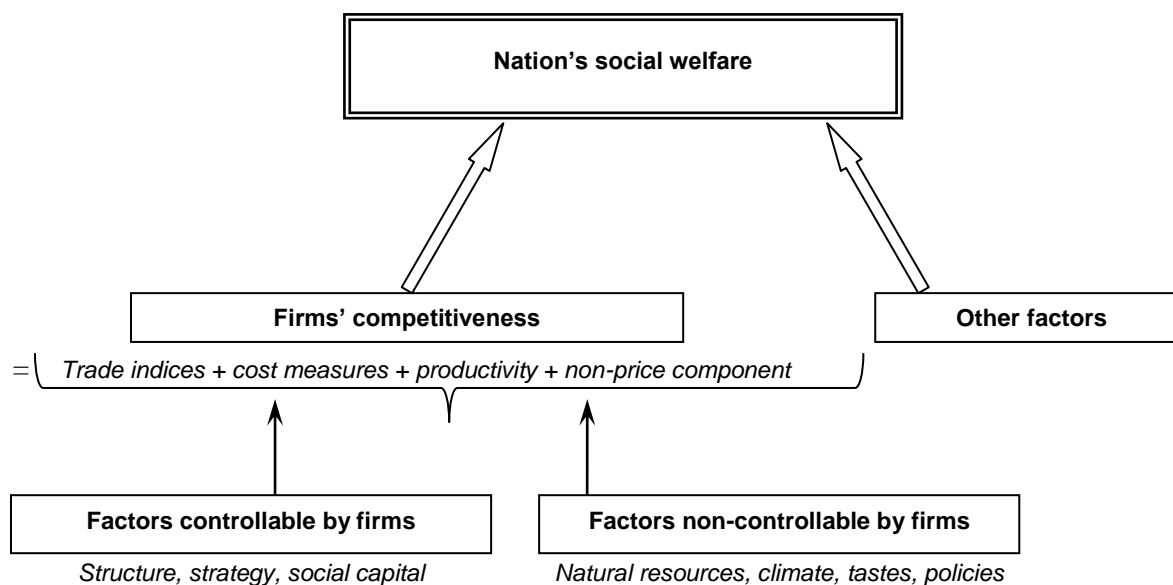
Nation's social welfare

Firms' competitiveness

Other factors

= Trade indices + cost measures + productivity + non-price component

Factors controllable by firms

Structure, strategy, social capital

Factors non-controllable by firms

Natural resources, climate, tastes, policies